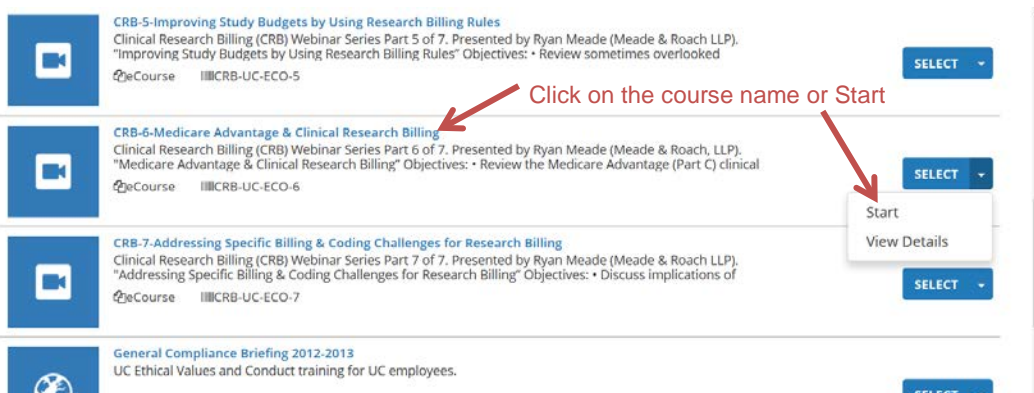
CRB-5-Improving Study Budgets by Using Research Billing Rules
Clinical Research Billing (CRB) Webinar Series Part 5 of 7. Presented by Ryan Meade (Meade & Roach LLP). "Improving Study Budgets by Using Research Billing Rules" Objectives: • Review sometimes overlooked
eCourse CRB-UC-ECO-5
SELECT

Click on the course name or Start

CRB-6-Medicare Advantage & Clinical Research Billing
Clinical Research Billing (CRB) Webinar Series Part 6 of 7. Presented by Ryan Meade (Meade & Roach, LLP). "Medicare Advantage & Clinical Research Billing" Objectives: • Review the Medicare Advantage (Part C) clinical
eCourse CRB-UC-ECO-6
SELECT
Start
View Details

CRB-7-Addressing Specific Billing & Coding Challenges for Research Billing
Clinical Research Billing (CRB) Webinar Series Part 7 of 7. Presented by Ryan Meade (Meade & Roach LLP). "Addressing Specific Billing & Coding Challenges for Research Billing" Objectives: • Discuss implications of
eCourse CRB-UC-ECO-7
SELECT

General Compliance Briefing 2012-2013
UC Ethical Values and Conduct training for UC employees.
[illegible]